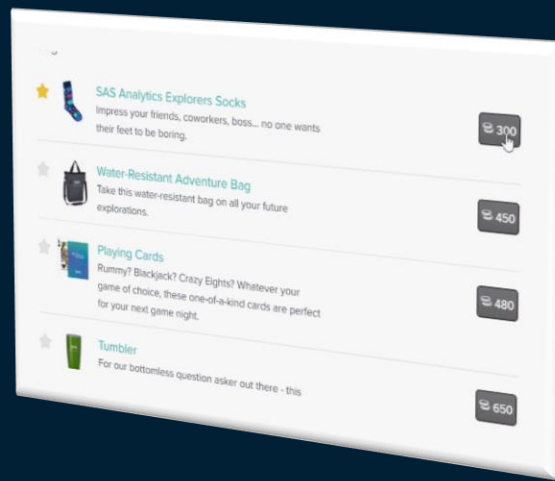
SAS Analytics Explorers Socks
Impress your friends, coworkers, boss... no one wants their feet to be boring.

300

Water-Resistant Adventure Bag
Take this water-resistant bag on all your future explorations.

450

Playing Cards
Rummy? Blackjack? Crazy Eights? Whatever your game of choice, these one-of-a-kind cards are perfect for your next game night.

480

Tumbler
For our bottomless question asker out there - this

650